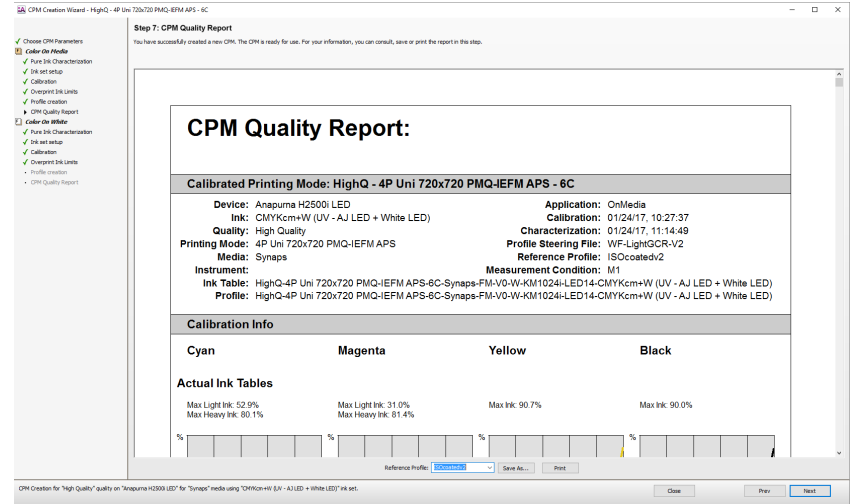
CPM Creation Wizard - HighQ - 4P Uni 720x720 PMQ-IEFM APS - 6C

Step 7: CPM Quality Report
You have successfully created a new CPM. The CPM is ready for use. For your information, you can consult, save or print the report in this step.

✓ Choose CPM Parameters
Color On Media
✓ Pure Ink Characterization
✓ Ink set setup
✓ Calibration
✓ Overprint Ink Limits
✓ Profile creation
▸ CPM Quality Report
Color On White
✓ Pure Ink Characterization
✓ Ink set setup
✓ Calibration
✓ Overprint Ink Limits
• Profile creation
• CPM Quality Report

CPM Quality Report:

Calibrated Printing Mode: HighQ - 4P Uni 720x720 PMQ-IEFM APS - 6C

Device: Anapurna H2500i LED
Ink: CMYKcm+W (UV - AJ LED + White LED)
Quality: High Quality
Printing Mode: 4P Uni 720x720 PMQ-IEFM APS
Media: Synaps
Instrument:
Application: OnMedia
Calibration: 01/24/17, 10:27:37
Characterization: 01/24/17, 11:14:49
Profile Steering File: WF-LightGCR-V2
Reference Profile: ISOcoatedv2
Measurement Condition: M1
Ink Table: HighQ-4P Uni 720x720 PMQ-IEFM APS-6C-Synaps-FM-V0-W-KM1024i-LED14-CMYKcm+W (UV - AJ LED + White LED)
Profile: HighQ-4P Uni 720x720 PMQ-IEFM APS-6C-Synaps-FM-V0-W-KM1024i-LED14-CMYKcm+W (UV - AJ LED + White LED)

Calibration Info

| Cyan | Magenta | Yellow | Black |
|---|---|---|---|

Actual Ink Tables

Max Light Ink: 52.9%
Max Heavy Ink: 80.1%

Max Light Ink: 31.0%
Max Heavy Ink: 81.4%

Max Ink: 90.7%

Max Ink: 90.0%

%
%
%
%

Reference Profile: ISOcoatedv2 Save As... Print

CPM Creation for "High Quality" quality on "Anapurna H2500i LED" for "Synaps" media using "CMYKcm+W (UV - AJ LED + White LED)" ink set.

Close
Prev
Next